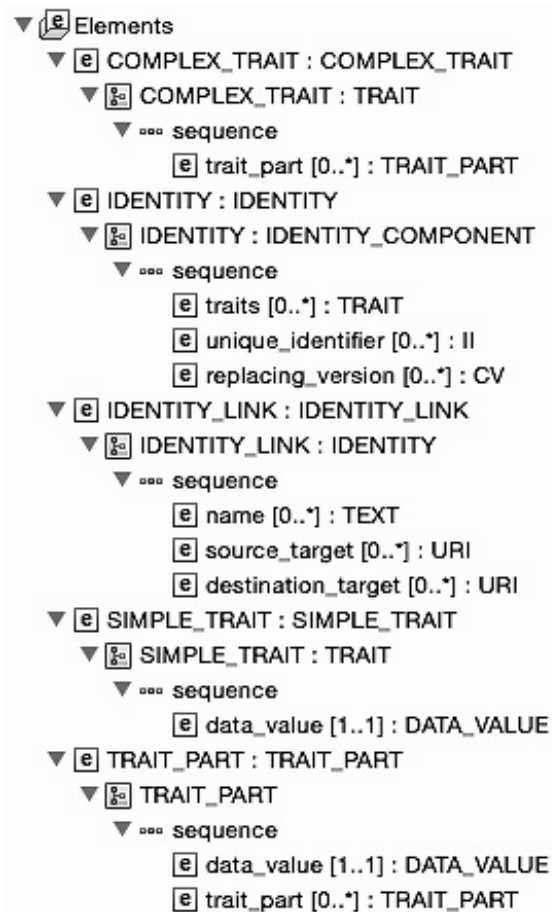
Elements
COMPLEX_TRAIT : COMPLEX_TRAIT
COMPLEX_TRAIT : TRAIT
sequence
trait_part [0..*] : TRAIT_PART
IDENTITY : IDENTITY
IDENTITY : IDENTITY_COMPONENT
sequence
traits [0..*] : TRAIT
unique_identifier [0..*] : II
replacing_version [0..*] : CV
IDENTITY_LINK : IDENTITY_LINK
IDENTITY_LINK : IDENTITY
sequence
name [0..*] : TEXT
source_target [0..*] : URI
destination_target [0..*] : URI
SIMPLE_TRAIT : SIMPLE_TRAIT
SIMPLE_TRAIT : TRAIT
sequence
data_value [1..1] : DATA_VALUE
TRAIT_PART : TRAIT_PART
TRAIT_PART
sequence
data_value [1..1] : DATA_VALUE
trait_part [0..*] : TRAIT_PART